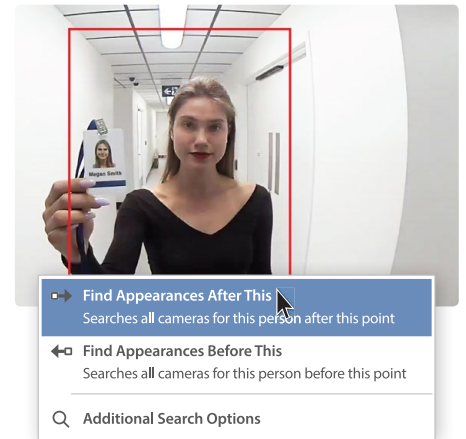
Megan Smith

Find Appearances After This
Searches all cameras for this person after this point

Find Appearances Before This
Searches all cameras for this person before this point

Additional Search Options